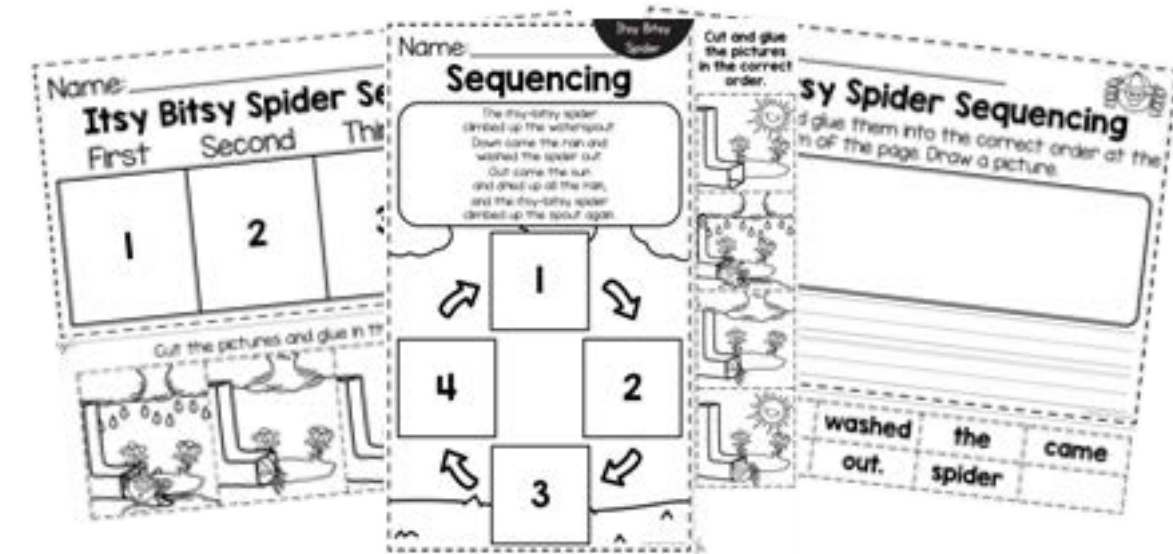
Name:
Itsy Bitsy Spider Se
First Second Thi
1
2
Cut the pictures and glue in th

Itsy Bitsy Spider
Name:
Sequencing
The itsy-bitsy spider climbed up the waterspout. Down came the rain and washed the spider out. Out came the sun and dried up all the rain, and the itsy-bitsy spider climbed up the spout again.
1
2
3
4

Cut and glue the pictures in the correct order.

sy Spider Sequencing
d glue them into the correct order at the
m of the page. Draw a picture.
washed
the
came
out.
spider